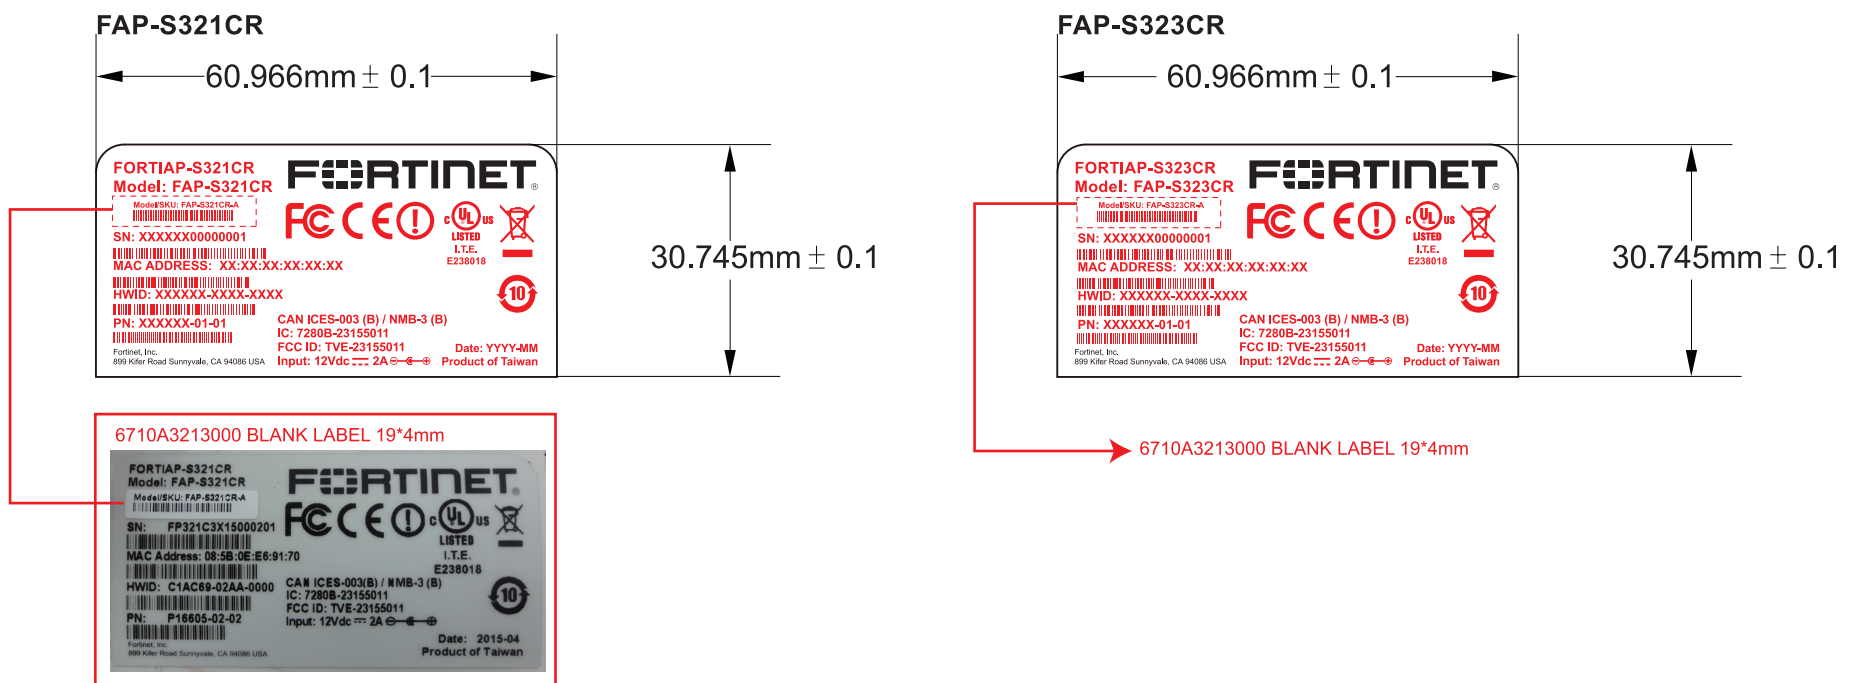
FAP-S321CR

60.966mm ± 0.1

30.745mm ± 0.1

FORTIAP-S321CR
Model: FAP-S321CR
Model/SKU: FAP-S321CR-A

FORTINET

SN: XXXXXX00000001
MAC ADDRESS: XX:XX:XX:XX:XX:XX
HWID: XXXXXX-XXXX-XXXX
PN: XXXXXX-01-01
Fortinet, Inc.
899 Kifer Road Sunnyvale, CA 94086 USA

c UL us LISTED I.T.E. E238018

10

CAN ICES-003 (B) / NMB-3 (B)
IC: 7280B-23155011
FCC ID: TVE-23155011
Input: 12Vdc 2A
Date: YYYY-MM
Product of Taiwan

6710A3213000 BLANK LABEL 19*4mm

FORTIAP-S321CR
Model: FAP-S321CR
Model/SKU: FAP-S321CR-A
FORTINET
SN: FP321C3X15000201
MAC Address: 08:5B:0E:E6:91:70
HWID: C1AC69-02AA-0000
PN: P16605-02-02
Fortinet, Inc.
899 Kifer Road Sunnyvale, CA 94086 USA
LISTED I.T.E. E238018
10
CAN ICES-003(B) / NMB-3 (B)
IC: 7280B-23155011
FCC ID: TVE-23155011
Input: 12Vdc 2A
Date: 2015-04
Product of Taiwan

FAP-S323CR

60.966mm ± 0.1

30.745mm ± 0.1

FORTIAP-S323CR
Model: FAP-S323CR
Model/SKU: FAP-S323CR-A

FORTINET

SN: XXXXXX00000001
MAC ADDRESS: XX:XX:XX:XX:XX:XX
HWID: XXXXXX-XXXX-XXXX
PN: XXXXXX-01-01
Fortinet, Inc.
899 Kifer Road Sunnyvale, CA 94086 USA

c UL us LISTED I.T.E. E238018

10

CAN ICES-003 (B) / NMB-3 (B)
IC: 7280B-23155011
FCC ID: TVE-23155011
Input: 12Vdc 2A
Date: YYYY-MM
Product of Taiwan

6710A3213000 BLANK LABEL 19*4mm